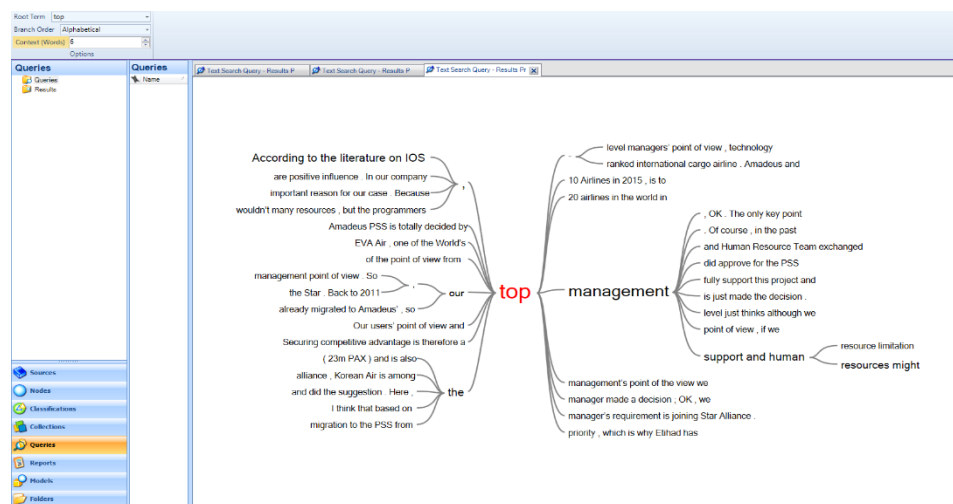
Root Term top
Branch Order Alphabetical
Context (Words) 5
Options

Queries
Queries
Results

Queries
Name

Text Search Query - Results P
Text Search Query - Results P
Text Search Query - Results Pr

According to the literature on IOS
are positive influence . In our company
important reason for our case . Because
wouldn't many resources , but the programmers
,
Amadeus PSS is totally decided by
EVA Air , one of the World's
of the point of view from
management point of view . So
the Star . Back to 2011
,
our
already migrated to Amadeus' , so
Our users' point of view and
Securing competitive advantage is therefore a
( 23m PAX ) and is also
alliance , Korean Air is among
and did the suggestion . Here ,
the
I think that based on
migration to the PSS from

top

-
level managers' point of view , technology
ranked international cargo airline . Amadeus and
10 Airlines in 2015 , is to
20 airlines in the world in

management
, OK . The only key point
. Of course , in the past
and Human Resource Team exchanged
did approve for the PSS
fully support this project and
is just made the decision .
level just thinks although we
point of view , if we
support and human
resource limitation
resources might

management's point of the view we
manager made a decision ; OK , we
manager's requirement is joining Star Alliance .
priority , which is why Etihad has

Sources
Nodes
Classifications
Collections
Queries
Reports
Models
Folders